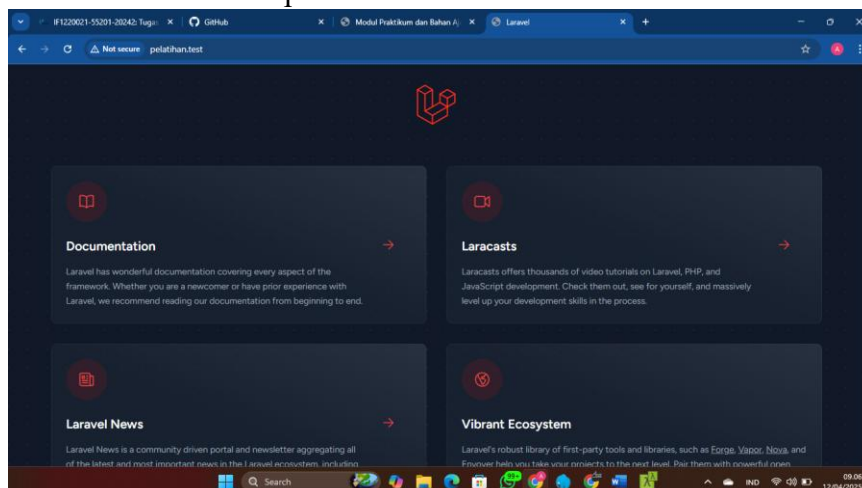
IF1220021-55201-20242: Tugas ×
GitHub ×
Modul Praktikum dan Bahan Aj ×
Laravel ×
+

Not secure pelatihan.test

Documentation

Laravel has wonderful documentation covering every aspect of the framework. Whether you are a newcomer or have prior experience with Laravel, we recommend reading our documentation from beginning to end.

Laracasts

Laracasts offers thousands of video tutorials on Laravel, PHP, and JavaScript development. Check them out, see for yourself, and massively level up your development skills in the process.

Laravel News

Laravel News is a community driven portal and newsletter aggregating all of the latest and most important news in the Laravel ecosystem, including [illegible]

Vibrant Ecosystem

Laravel's robust library of first-party tools and libraries, such as Forge, Vapor, Nova, and Envoyer help you take your projects to the next level. Pair them with powerful open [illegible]

Search

IND
09.06
12/04/2025